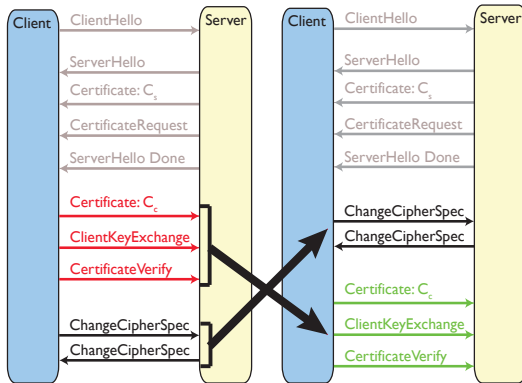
Client

ClientHello

Server

ServerHello

Certificate: $C_s$

CertificateRequest

ServerHello Done

Certificate: $C_c$

ClientKeyExchange

CertificateVerify

ChangeCipherSpec

ChangeCipherSpec

Client

ClientHello

Server

ServerHello

Certificate: $C_s$

CertificateRequest

ServerHello Done

ChangeCipherSpec

ChangeCipherSpec

Certificate: $C_c$

ClientKeyExchange

CertificateVerify